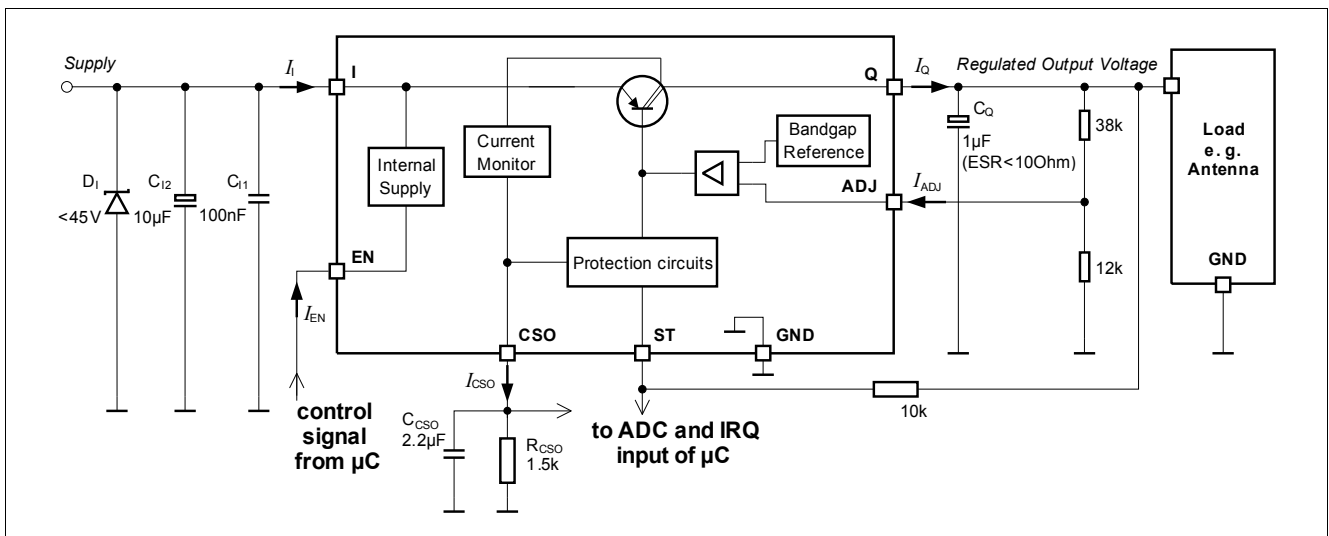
Supply

$I_I$

I

Q

$I_Q$

Regulated Output Voltage

$D_I$

<45V

$C_{I2}$

10µF

$C_{I1}$

100nF

Internal Supply

Current Monitor

Bandgap Reference

ADJ

$I_{ADJ}$

$C_Q$

1µF

(ESR<10Ohm)

38k

Load e. g. Antenna

EN

$I_{EN}$

Protection circuits

12k

GND

CSO

ST

GND

$I_{CSO}$

$C_{CSO}$

2.2µF

$R_{CSO}$

1.5k

10k

control signal from µC

to ADC and IRQ input of µC